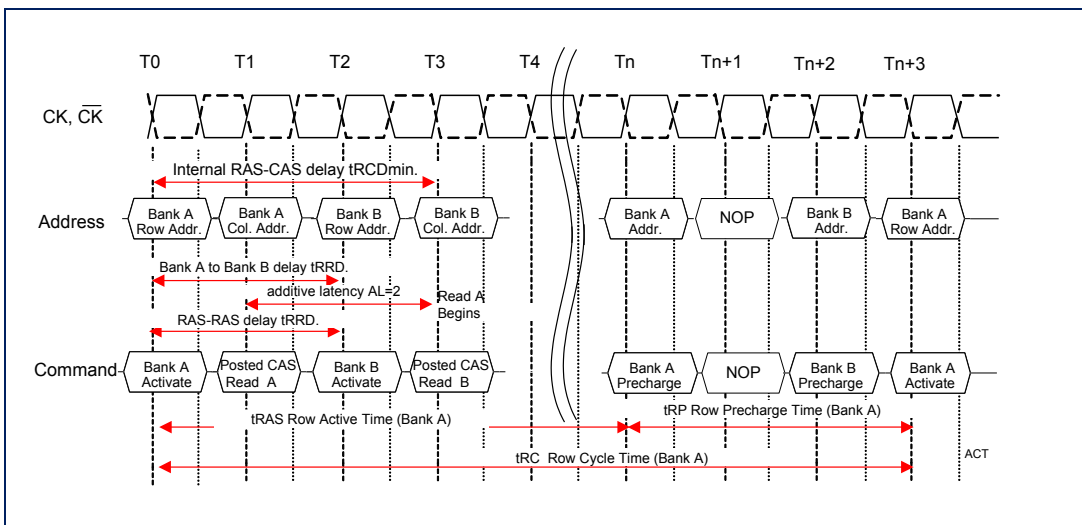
T0 T1 T2 T3 T4 Tn Tn+1 Tn+2 Tn+3

CK, $\overline{CK}$

Internal RAS-CAS delay tRCDmin.

Address

Bank A Row Addr.

Bank A Col. Addr.

Bank B Row Addr.

Bank B Col. Addr.

Bank A Addr.

NOP

Bank B Addr.

Bank A Row Addr.

Bank A to Bank B delay tRRD.

additive latency AL=2

Read A Begins

RAS-RAS delay tRRD.

Command

Bank A Activate

Posted CAS Read A

Bank B Activate

Posted CAS Read B

Bank A Precharge

NOP

Bank B Precharge

Bank A Activate

tRAS Row Active Time (Bank A)

tRP Row Precharge Time (Bank A)

tRC Row Cycle Time (Bank A)

ACT